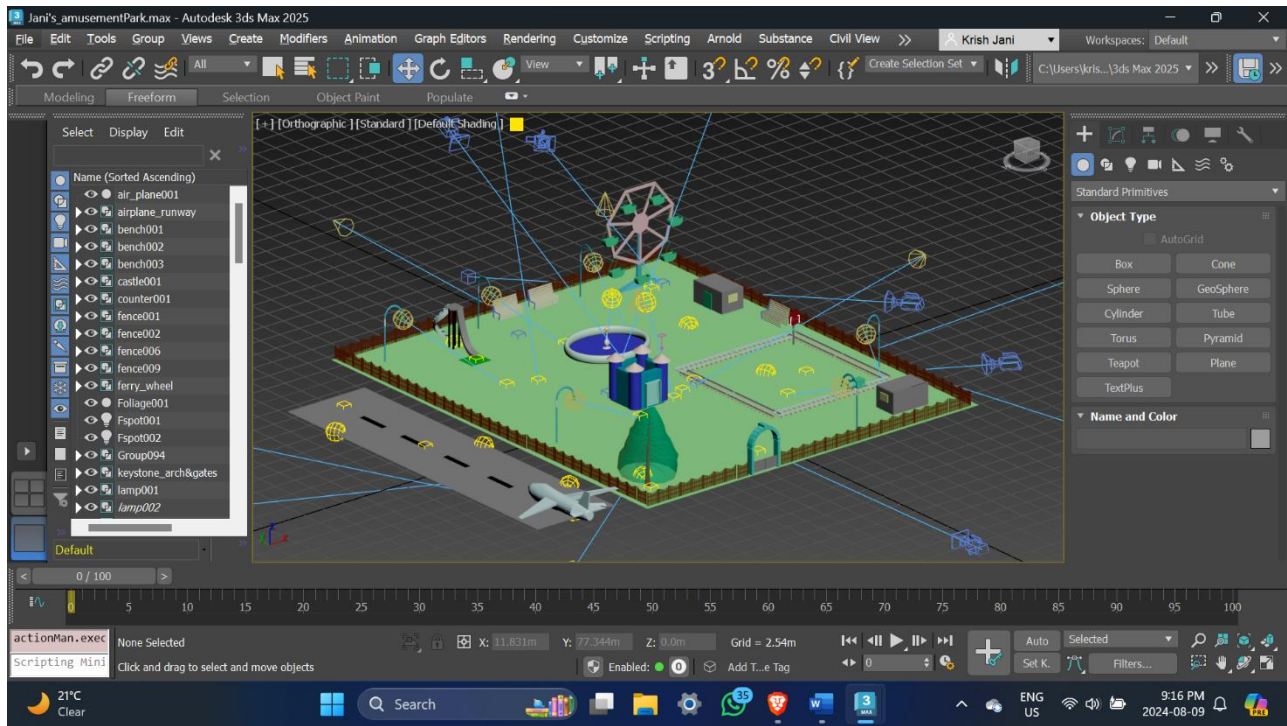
Jani's_amusementPark.max - Autodesk 3ds Max 2025

File Edit Tools Group Views Create Modifiers Animation Graph Editors Rendering Customize Scripting Arnold Substance Civil View >> Krish Jani Workspaces: Default

All View Create Selection Set C:\Users\kris...\3ds Max 2025

Modeling Freeform Selection Object Paint Populate

Select Display Edit

Name (Sorted Ascending)
air_plane001
airplane_runway
bench001
bench002
bench003
castle001
counter001
fence001
fence002
fence006
fence009
ferry_wheel
Foliage001
Fspot001
Fspot002
Group094
keystone_arch&gates
lamp001
lamp002

Default

[+] [Orthographic ] [Standard ] [Default Shading ]

Standard Primitives
Object Type
AutoGrid
| Box | Cone |
|---|---|
| Sphere | GeoSphere |
| Cylinder | Tube |
| Torus | Pyramid |
| Teapot | Plane |
| TextPlus | |

Name and Color

0 / 100

0 5 10 15 20 25 30 35 40 45 50 55 60 65 70 75 80 85 90 95 100

actionMan.exec
Scripting Mini
None Selected
Click and drag to select and move objects
X: 11.831m Y: 77.344m Z: 0.0m Grid = 2.54m
Enabled: 0 Add T...e Tag
Auto Selected
Set K. Filters...
0

21°C
Clear
Search
ENG
US
9:16 PM
2024-08-09